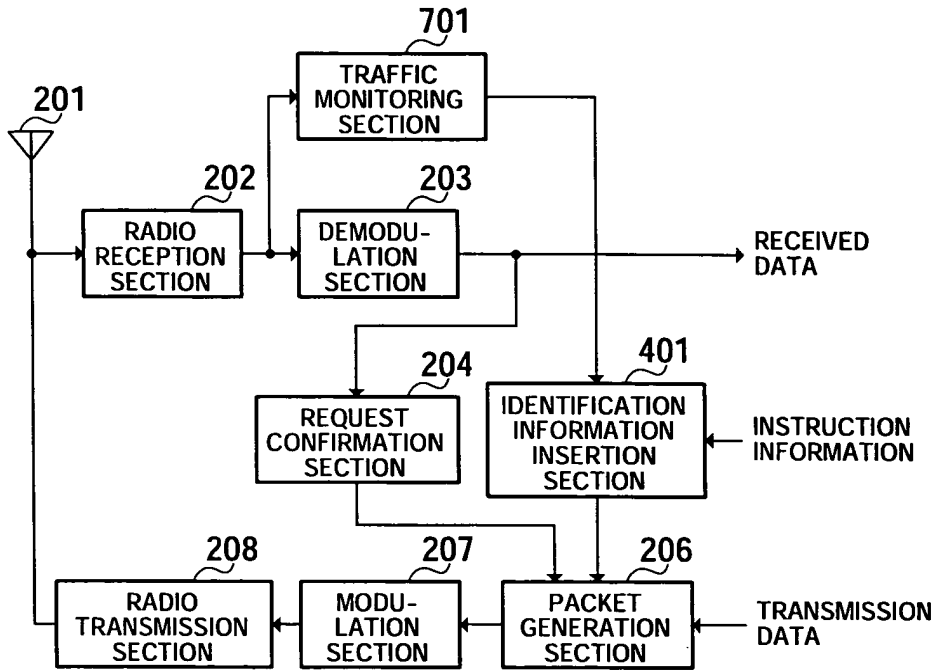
701
TRAFFIC MONITORING SECTION

201

202
RADIO RECEPTION SECTION

203
DEMODULATION SECTION

RECEIVED DATA

204
REQUEST CONFIRMATION SECTION

401
IDENTIFICATION INFORMATION INSERTION SECTION

INSTRUCTION INFORMATION

208
RADIO TRANSMISSION SECTION

207
MODULATION SECTION

206
PACKET GENERATION SECTION

TRANSMISSION DATA